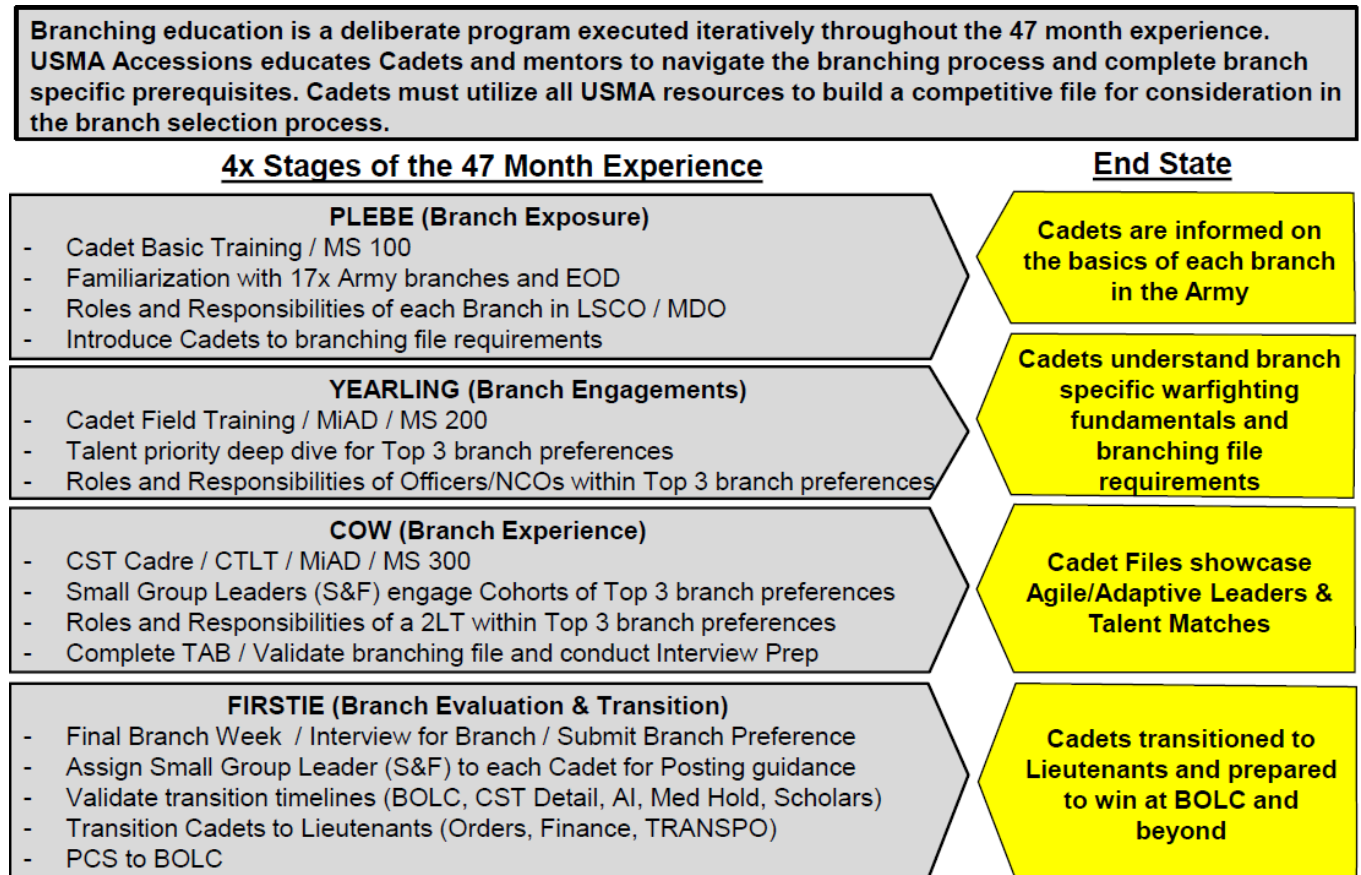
Branching education is a deliberate program executed iteratively throughout the 47 month experience. USMA Accessions educates Cadets and mentors to navigate the branching process and complete branch specific prerequisites. Cadets must utilize all USMA resources to build a competitive file for consideration in the branch selection process.

4x Stages of the 47 Month Experience

End State

PLEBE (Branch Exposure)
- Cadet Basic Training / MS 100
- Familiarization with 17x Army branches and EOD
- Roles and Responsibilities of each Branch in LSCO / MDO
- Introduce Cadets to branching file requirements

Cadets are informed on the basics of each branch in the Army

YEARLING (Branch Engagements)
- Cadet Field Training / MiAD / MS 200
- Talent priority deep dive for Top 3 branch preferences
- Roles and Responsibilities of Officers/NCOs within Top 3 branch preferences

Cadets understand branch specific warfighting fundamentals and branching file requirements

COW (Branch Experience)
- CST Cadre / CTLT / MiAD / MS 300
- Small Group Leaders (S&F) engage Cohorts of Top 3 branch preferences
- Roles and Responsibilities of a 2LT within Top 3 branch preferences
- Complete TAB / Validate branching file and conduct Interview Prep

Cadet Files showcase Agile/Adaptive Leaders & Talent Matches

FIRSTIE (Branch Evaluation & Transition)
- Final Branch Week / Interview for Branch / Submit Branch Preference
- Assign Small Group Leader (S&F) to each Cadet for Posting guidance
- Validate transition timelines (BOLC, CST Detail, AI, Med Hold, Scholars)
- Transition Cadets to Lieutenants (Orders, Finance, TRANSPO)
- PCS to BOLC

Cadets transitioned to Lieutenants and prepared to win at BOLC and beyond